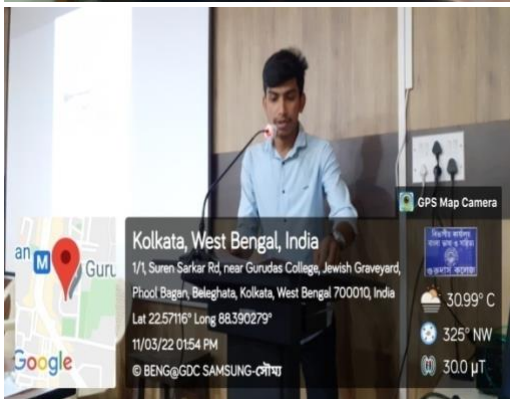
GPS Map Camera

Kolkata, West Bengal, India

1/1, Suren Sarkar Rd, near Gurudas College, Jewish Graveyard, Phool Bagan, Beleghata, Kolkata, West Bengal 700010, India

Lat 22.57116° Long 88.390279°

11/03/22 01:54 PM

© BENG@GDC SAMSUNG-সৌম্য

an M Guru

Google

30.99° C

325° NW

30.0 μT

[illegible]